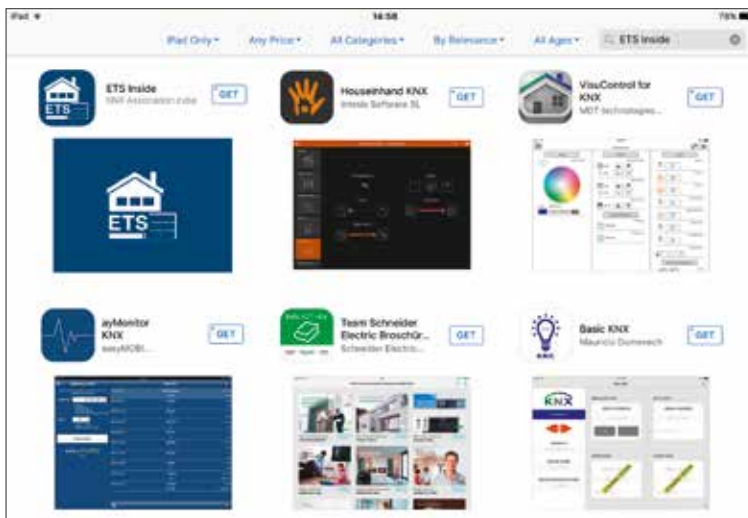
iPad 14:58 78%

iPad Only ▾ Any Price ▾ All Categories ▾ By Relevance ▾ All Ages ▾ ETS Inside

ETS Inside
KNX Association cvba
GET

ETS

Houseinhand KNX
Intesis Software SL
GET

VisuControl for KNX
MDT technologies...
GET

ayMonitor KNX
easyMOBI...
GET

Team Schneider Electric Broschür...
Schneider Electric...
GET

Basic KNX
Mauricio Domenech
GET

KNX